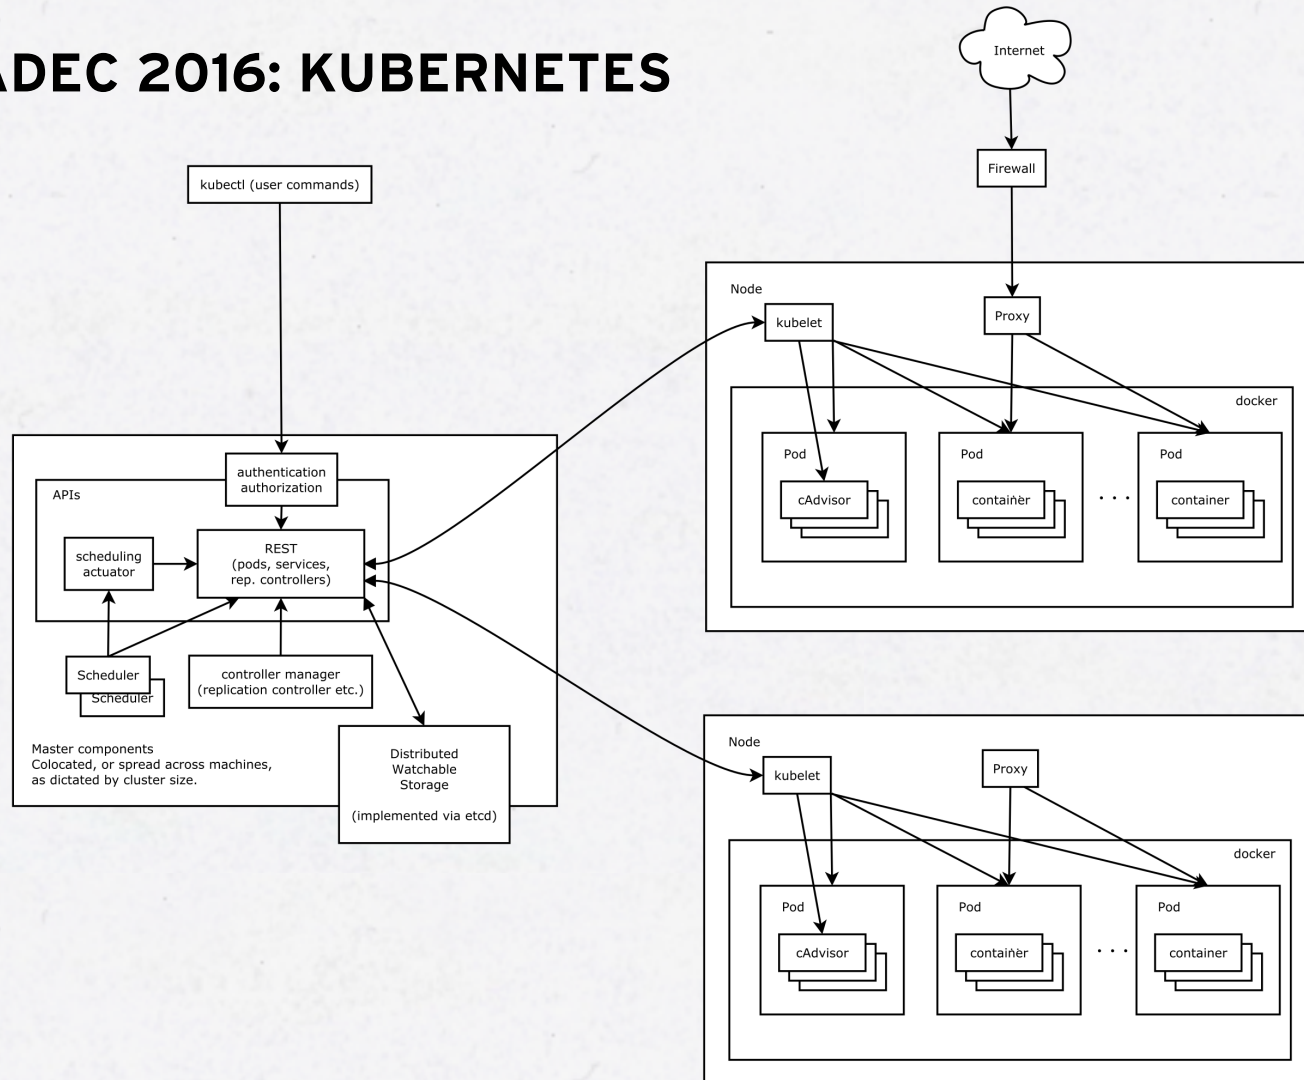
ADEC 2016: KUBERNETES

kubectl (user commands)

authentication authorization

APIs

scheduling actuator

REST (pods, services, rep. controllers)

Scheduler

Scheduler

controller manager (replication controller etc.)

Master components Colocated, or spread across machines, as dictated by cluster size.

Distributed Watchable Storage

(implemented via etcd)

Internet

Firewall

Node

kubelet

Proxy

docker

Pod

cAdvisor

Pod

container

. . .

Pod

container

Node

kubelet

Proxy

docker

Pod

cAdvisor

Pod

container

. . .

Pod

container